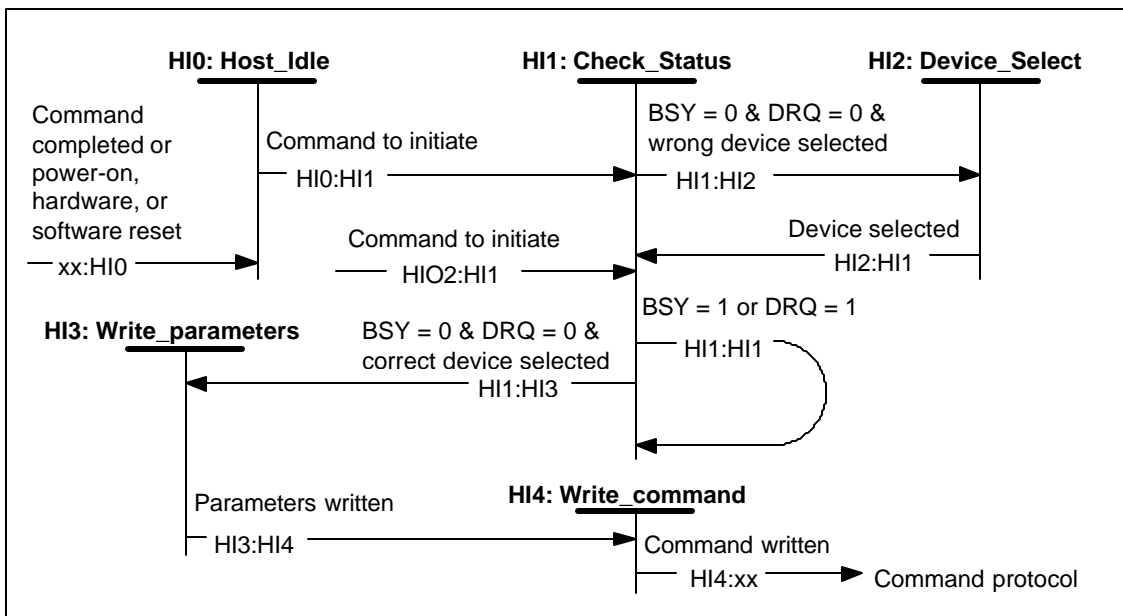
HI0: Host_Idle

HI1: Check_Status

HI2: Device_Select

Command completed or power-on, hardware, or software reset

xx:HI0

Command to initiate

HI0:HI1

BSY = 0 & DRQ = 0 & wrong device selected

HI1:HI2

Device selected

HI2:HI1

Command to initiate

HIO2:HI1

BSY = 1 or DRQ = 1

HI1:HI1

HI3: Write_parameters

BSY = 0 & DRQ = 0 & correct device selected

HI1:HI3

HI4: Write_command

Parameters written

HI3:HI4

Command written

HI4:xx

Command protocol